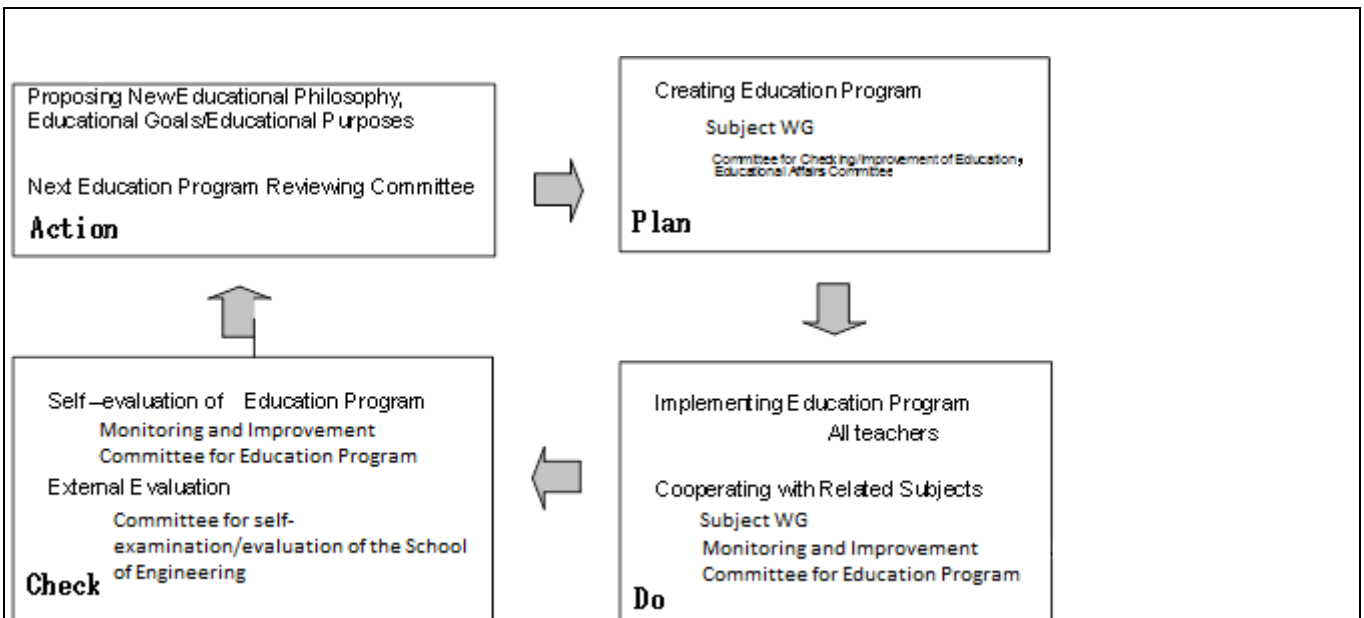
Proposing NewEducational Philosophy, Educational Goals/Educational Purposes

Next Education Program Reviewing Committee

Action

Creating Education Program

Subject WG

Committee for Checking/Improvement of Education, Educational Affairs Committee

Plan

Implementing Education Program
All teachers

Cooperating with Related Subjects
Subject WG
Monitoring and Improvement Committee for Education Program

Do

Self –evaluation of Education Program
Monitoring and Improvement Committee for Education Program
External Evaluation
Committee for self-examination/evaluation of the School of Engineering

Check